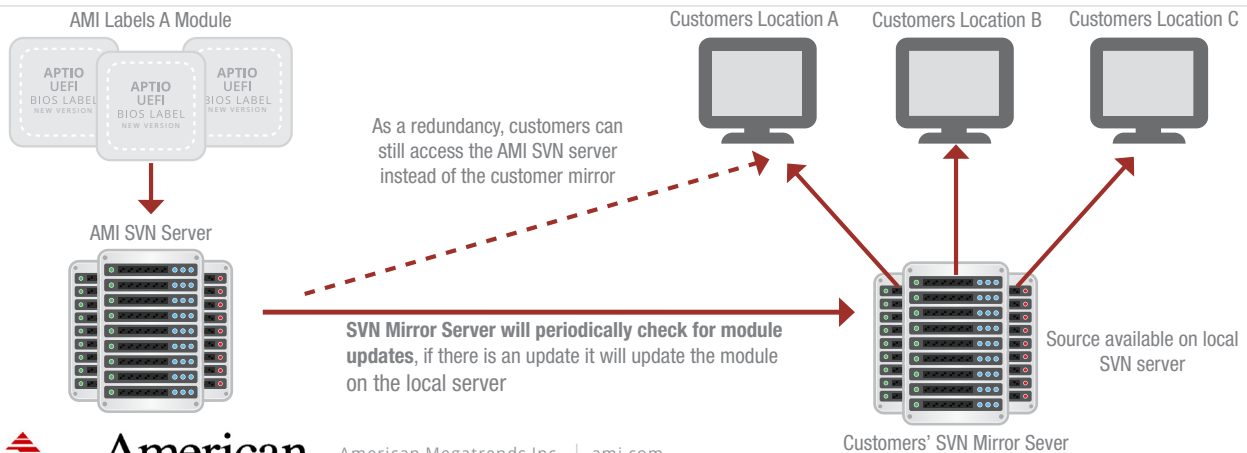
AMI Labels A Module

APTIO UEFI BIOS LABEL NEW VERSION

APTIO UEFI BIOS LABEL NEW VERSION

APTIO UEFI BIOS LABEL NEW VERSION

AMI SVN Server

Customers Location A

Customers Location B

Customers Location C

As a redundancy, customers can still access the AMI SVN server instead of the customer mirror

SVN Mirror Server will periodically check for module updates, if there is an update it will update the module on the local server

Source available on local SVN server

Customers' SVN Mirror Sever

American

American Megatrends Inc. | ami.com